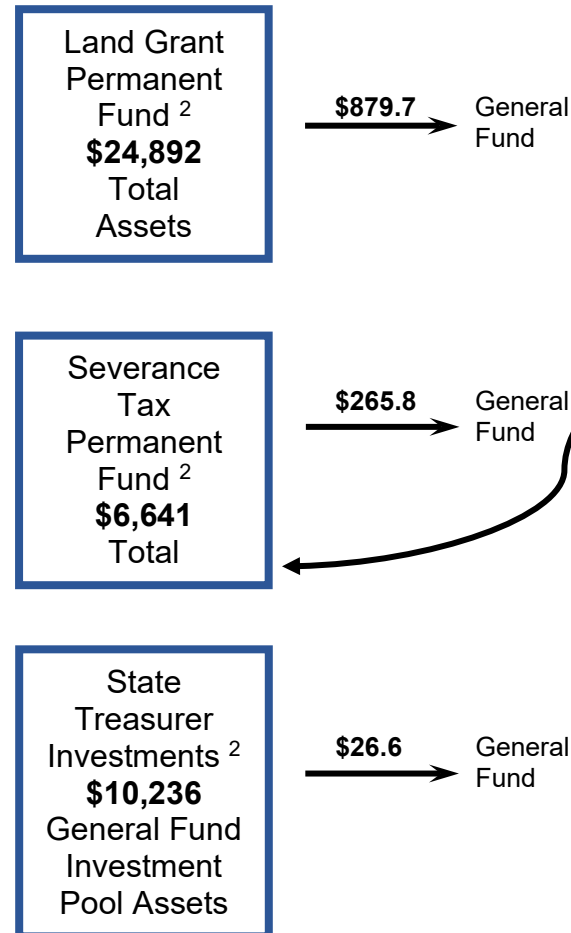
Land Grant Permanent Fund $^2$
**$24,892**
Total Assets

$879.7

General Fund

Severance Tax Permanent Fund $^2$
**$6,641**
Total

$265.8

General Fund

State Treasurer Investments $^2$
**$10,236**
General Fund Investment Pool Assets

$26.6

General Fund